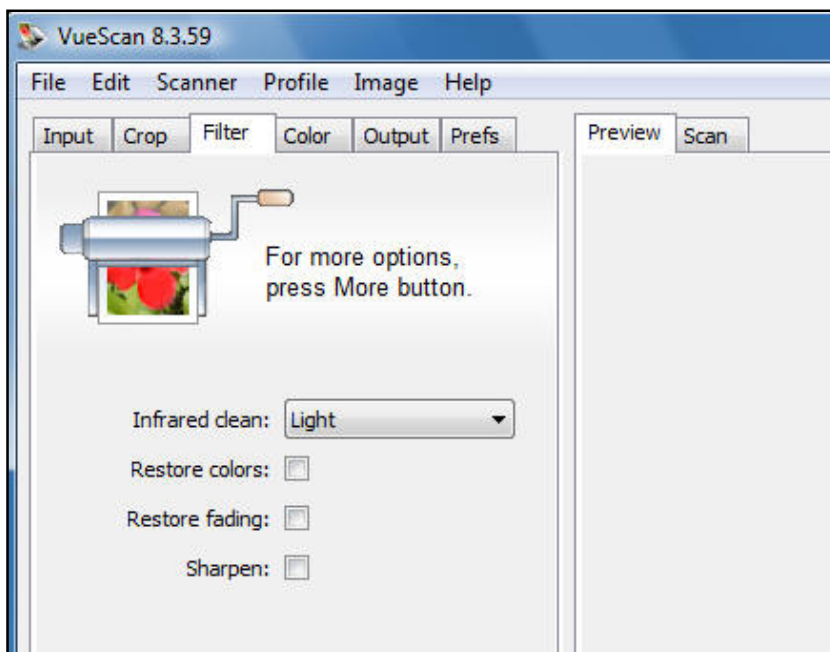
VueScan 8.3.59

File Edit Scanner Profile Image Help

Input Crop Filter Color Output Prefs

Preview Scan

For more options, press More button.

Infrared clean: Light

Restore colors:

Restore fading:

Sharpen: